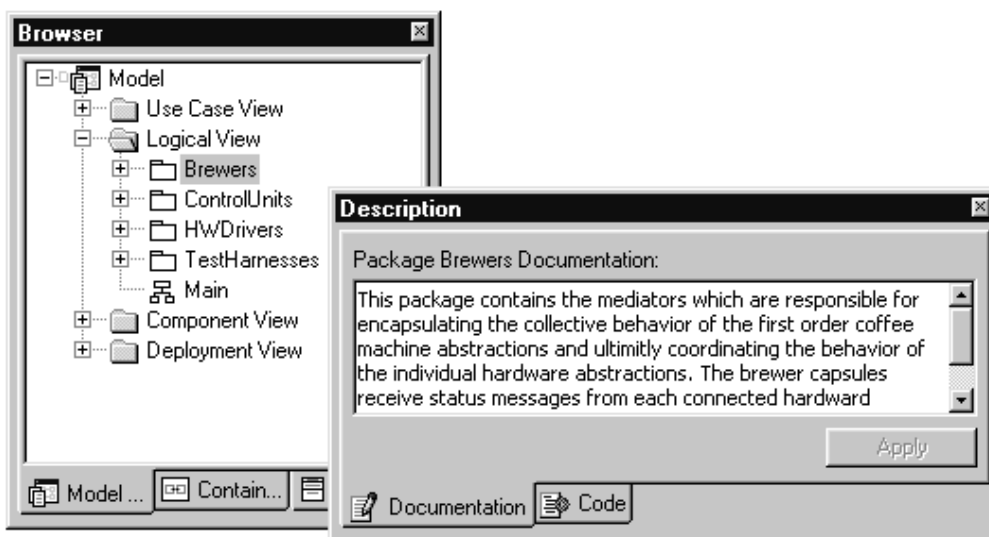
Browser

Model
Use Case View
Logical View
Brewers
ControlUnits
HWDrivers
TestHarnesses
Main
Component View
Deployment View

Model ...
Contain...

Description

Package Brewers Documentation:

This package contains the mediators which are responsible for encapsulating the collective behavior of the first order coffee machine abstractions and ultimitly coordinating the behavior of the individual hardware abstractions. The brewer capsules receive status messages from each connected hardward

Apply

Documentation
Code